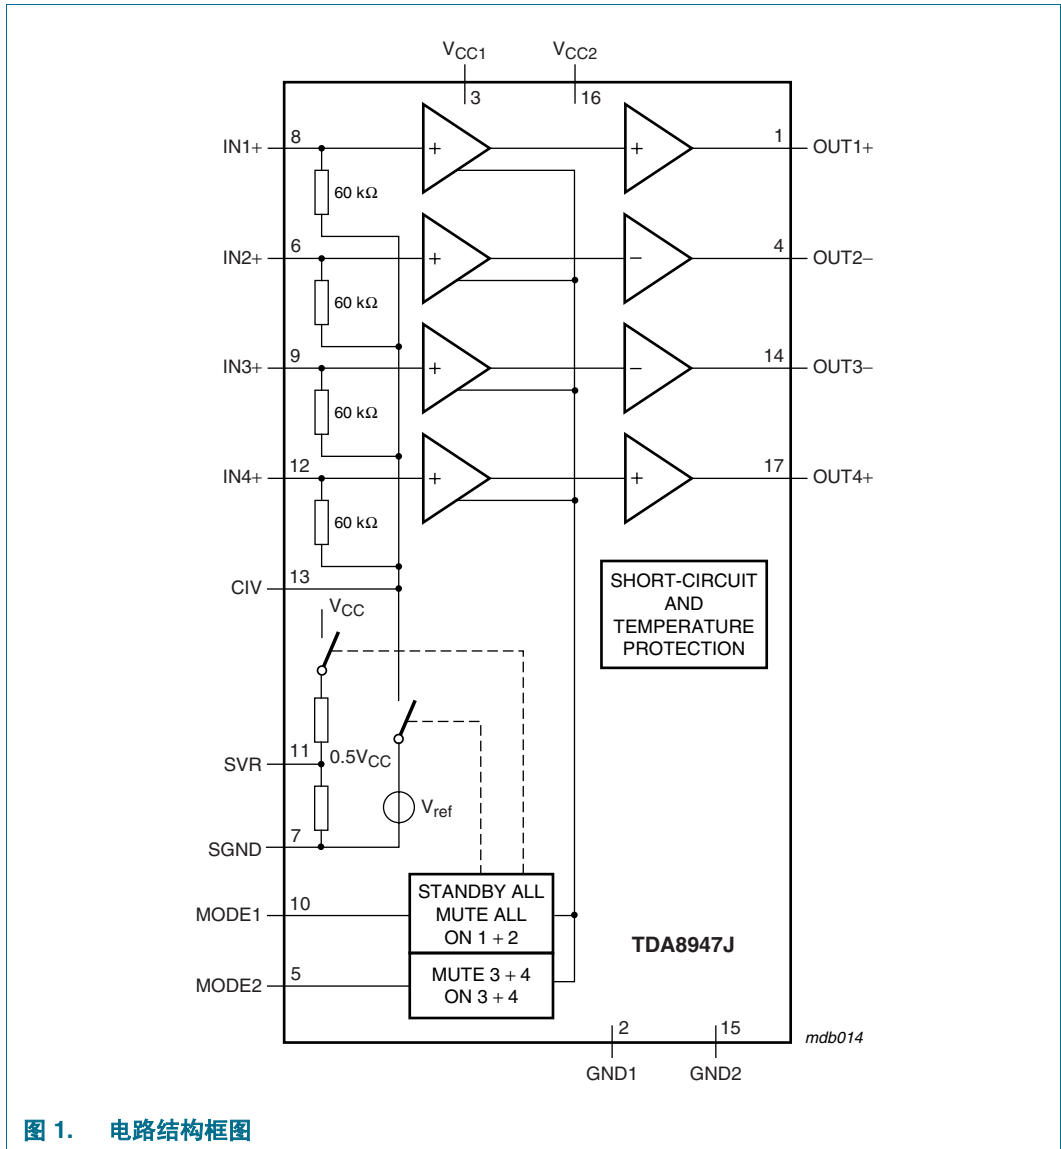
$V_{CC1}$
$V_{CC2}$
3
16
IN1+
8
+
+
1
OUT1+
60 kΩ
IN2+
6
+
−
4
OUT2−
60 kΩ
IN3+
9
+
−
14
OUT3−
60 kΩ
IN4+
12
+
+
17
OUT4+
60 kΩ
CIV
13
$V_{CC}$
SHORT-CIRCUIT AND TEMPERATURE PROTECTION
SVR
11
$0.5V_{CC}$
$V_{ref}$
SGND
7
STANDBY ALL
MUTE ALL
ON 1 + 2
MODE1
10
TDA8947J
MODE2
5
MUTE 3 + 4
ON 3 + 4
2
15
mdb014
GND1
GND2

图 1. 电路结构框图